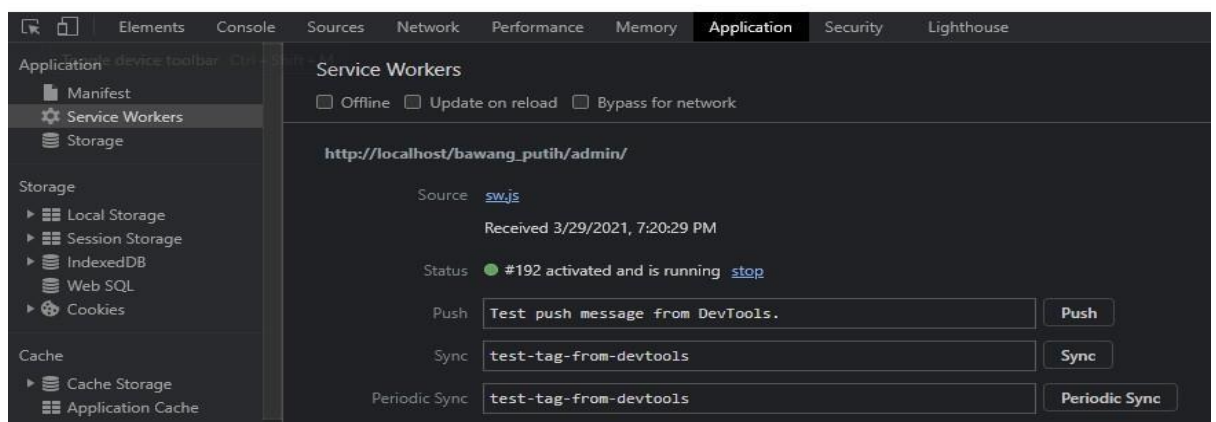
Elements Console Sources Network Performance Memory Application Security Lighthouse

Application Toggle device toolbar Ctrl+Shift+M

Manifest
Service Workers
Storage

Storage
Local Storage
Session Storage
IndexedDB
Web SQL
Cookies

Cache
Cache Storage
Application Cache

Service Workers

Offline Update on reload Bypass for network

http://localhost/bawang_putih/admin/

Source sw.js
Received 3/29/2021, 7:20:29 PM

Status #192 activated and is running stop

Push Test push message from DevTools. Push

Sync test-tag-from-devtools Sync

Periodic Sync test-tag-from-devtools Periodic Sync